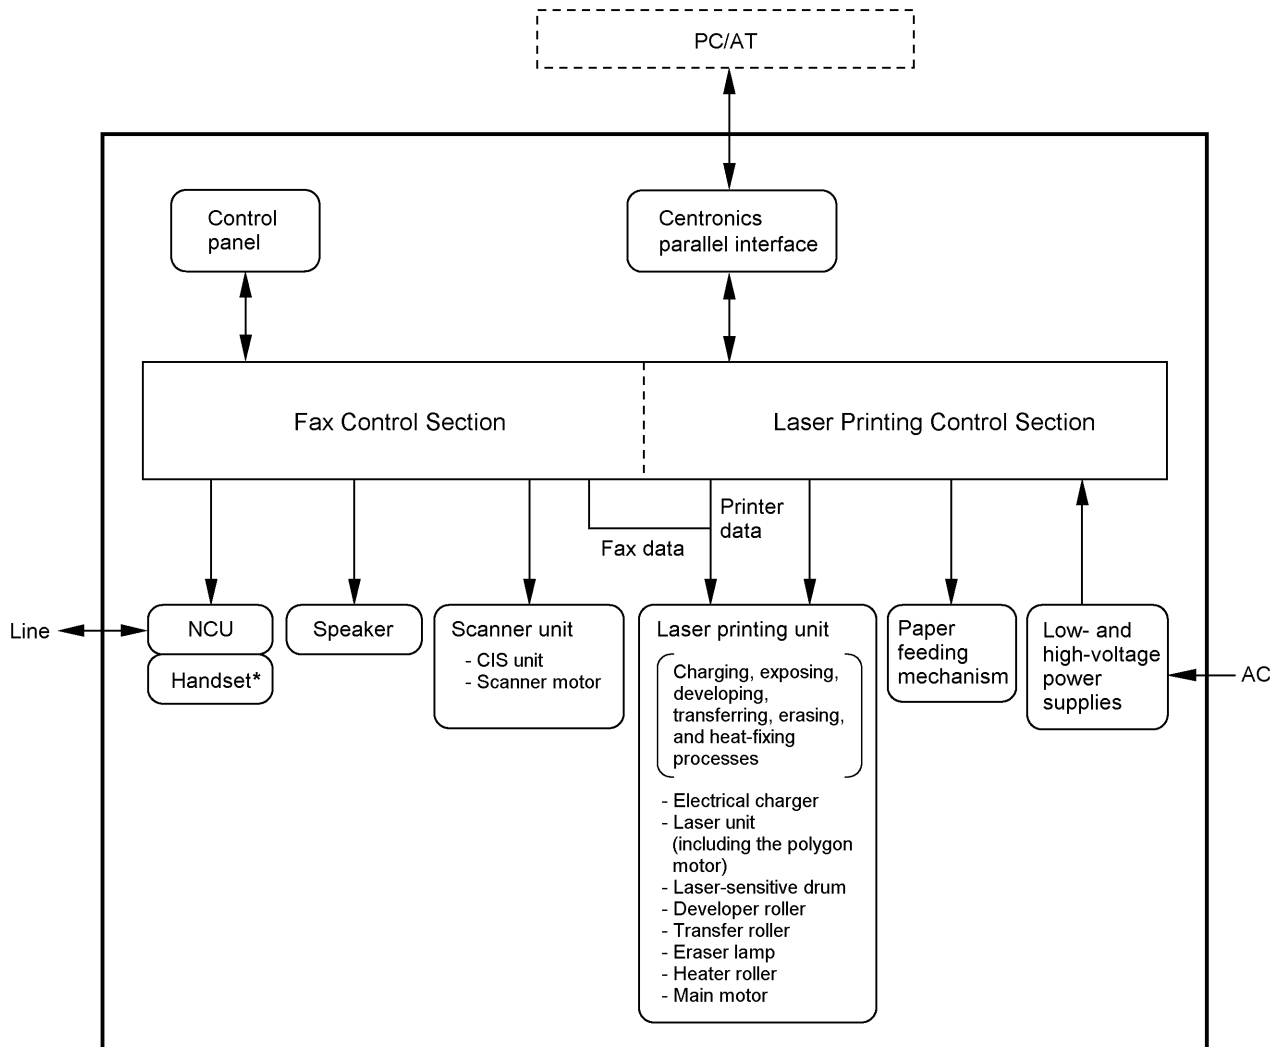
PC/AT

Control panel

Centronics parallel interface

Fax Control Section

Laser Printing Control Section

Printer data

Fax data

Line

NCU

Handset*

Speaker

Scanner unit
- CIS unit
- Scanner motor

Laser printing unit
Charging, exposing, developing, transferring, erasing, and heat-fixing processes
- Electrical charger
- Laser unit (including the polygon motor)
- Laser-sensitive drum
- Developer roller
- Transfer roller
- Eraser lamp
- Heater roller
- Main motor

Paper feeding mechanism

Low- and high-voltage power supplies

AC